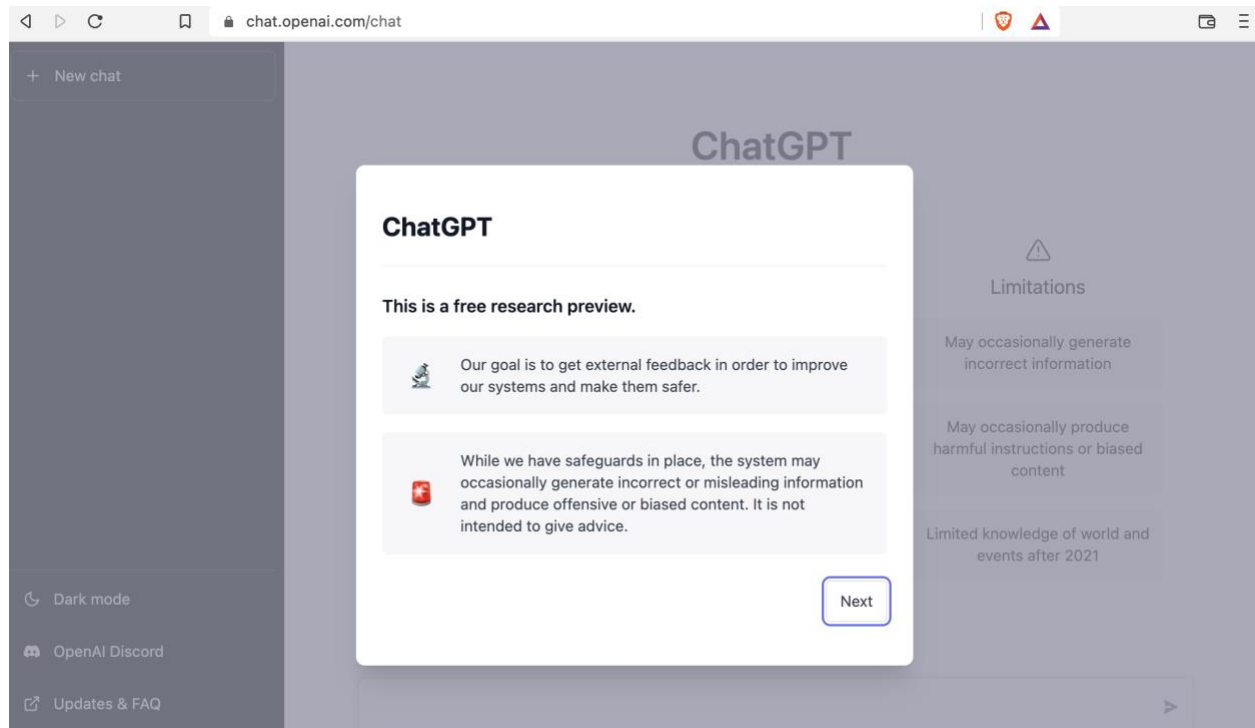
chat.openai.com/chat

+ New chat

ChatGPT

ChatGPT

This is a free research preview.

Our goal is to get external feedback in order to improve our systems and make them safer.

While we have safeguards in place, the system may occasionally generate incorrect or misleading information and produce offensive or biased content. It is not intended to give advice.

Next

Limitations

May occasionally generate incorrect information

May occasionally produce harmful instructions or biased content

Limited knowledge of world and events after 2021

Dark mode

OpenAI Discord

Updates & FAQ